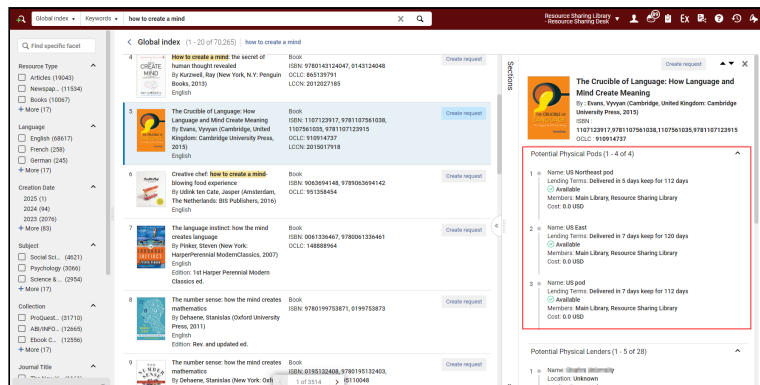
Global index ▾ Keywords ▾ how to create a mind

Resource Sharing Library - Resource Sharing Desk ▾ 8 EX

Find specific facet

Resource Type
Articles (19043)
Newspap... (11534)
Books (10067)
+ More (17)

Language
English (68617)
French (258)
German (245)
+ More (17)

Creation Date
2025 (1)
2024 (94)
2023 (2076)
+ More (83)

Subject
Social Sci... (4621)
Psychology (3066)
Science & ... (2954)
+ More (17)

Collection
ProQuest... (31710)
ABI/INFO... (12665)
Ebook C... (12556)
+ More (17)

Journal Title

Global index (1 - 20 of 70,265) how to create a mind

4 How to create a mind: the secret of human thought revealed By Kurzweil, Ray (New York, N.Y: Penguin Books, 2013) English
Book ISBN: 9780143124047, 0143124048 OCLC: 865139791 LCCN: 2012027185
Create request

5 The Crucible of Language: How Language and Mind Create Meaning By Evans, Vyvyan (Cambridge, United Kingdom: Cambridge University Press, 2015) English
Book ISBN: 1107123917, 9781107561038, 1107561035, 9781107123915 OCLC: 910914737 LCCN: 2015017918
Create request

6 Creative chef: how to create a mind-blowing food experience By Udink ten Cate, Jasper (Amsterdam, The Netherlands: BIS Publishers, 2016) English
Book ISBN: 9063694148, 9789063694142 OCLC: 951358454
Create request

7 The language instinct: how the mind creates language By Pinker, Steven (New York: HarperPerennial ModernClassics, 2007) English Edition: 1st Harper Perennial Modern Classics ed.
Book ISBN: 0061336467, 9780061336461 OCLC: 148888964
Create request

8 The number sense: how the mind creates mathematics By Dehaene, Stanislas (Oxford University Press, 2011) English Edition: Rev. and updated ed.
Book ISBN: 9780199753871, 0199753873
Create request

9 The number sense: how the mind creates mathematics By Dehaene, Stanislas (New York: Oxf
Book ISBN: 0195132408, 9780195132403, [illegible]5110048
Create request

1 of 3514

Sections

Create request

The Crucible of Language: How Language and Mind Create Meaning
By : Evans, Vyvyan (Cambridge, United Kingdom: Cambridge University Press, 2015)
ISBN : 1107123917,9781107561038,1107561035,9781107123915
OCLC : 910914737

Potential Physical Pods (1 - 4 of 4)

1 Name: US Northeast pod
Lending Terms: Delivered in 5 days keep for 112 days
Available
Members: Main Library, Resource Sharing Library
Cost: 0.0 USD

2 Name: US East
Lending Terms: Delivered in 7 days keep for 120 days
Available
Members: Main Library, Resource Sharing Library
Cost: 0.0 USD

3 Name: US pod
Lending Terms: Delivered in 7 days keep for 112 days
Available
Members: Main Library, Resource Sharing Library
Cost: 0.0 USD

Potential Physical Lenders (1 - 5 of 28)

1 Name: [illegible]
Location: Unknown